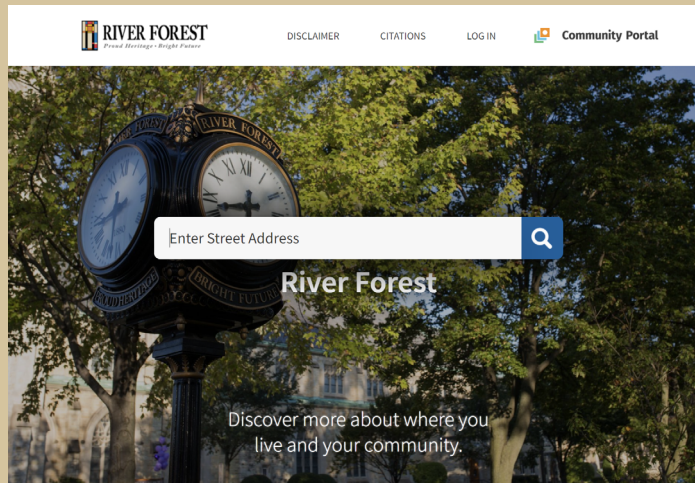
RIVER FOREST
Proud Heritage • Bright Future

DISCLAIMER CITATIONS LOG IN Community Portal

RIVER FOREST RIVER FOREST

PROUD HERITAGE BRIGHT FUTURE

Enter Street Address

River Forest

Discover more about where you live and your community.